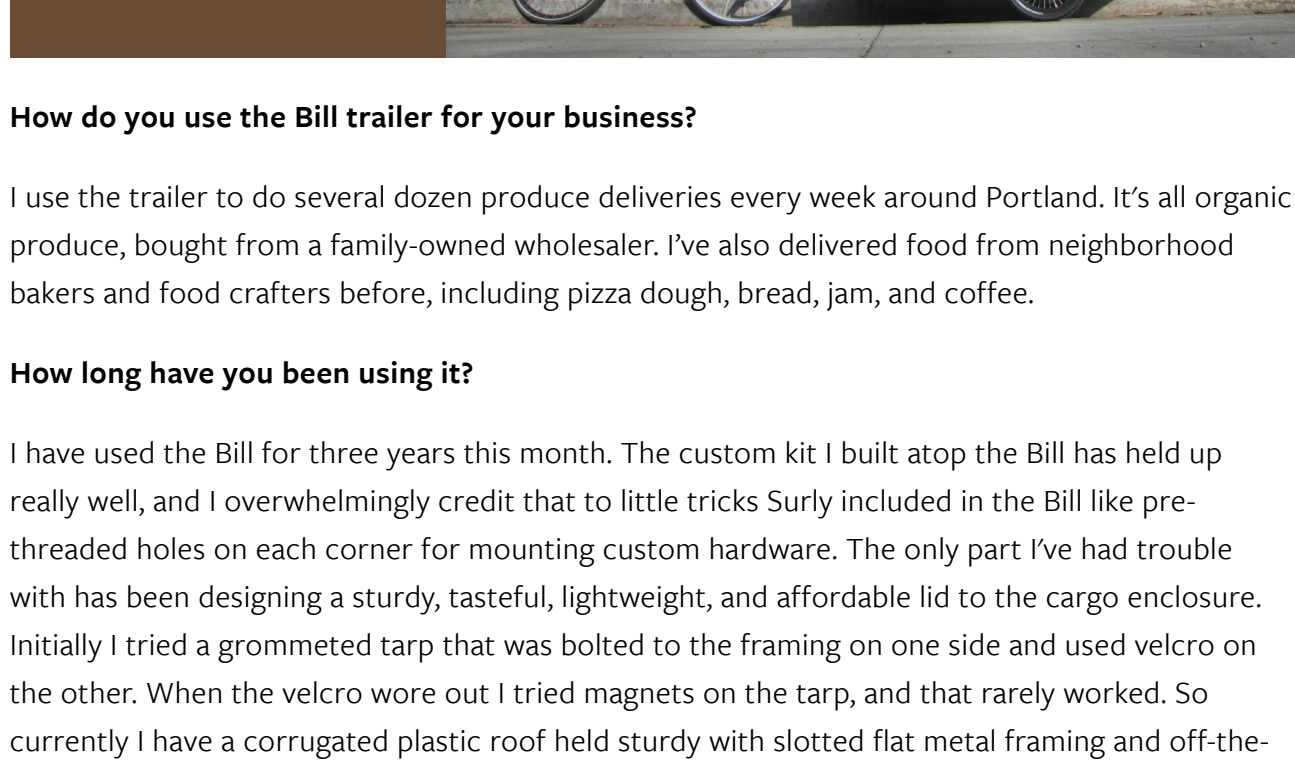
**How do you use the Bill trailer for your business?**

I use the trailer to do several dozen produce deliveries every week around Portland. It's all organic produce, bought from a family-owned wholesaler. I've also delivered food from neighborhood bakers and food crafters before, including pizza dough, bread, jam, and coffee.

**How long have you been using it?**

I have used the Bill for three years this month. The custom kit I built atop the Bill has held up really well, and I overwhelmingly credit that to little tricks Surly included in the Bill like pre-threaded holes on each corner for mounting custom hardware. The only part I've had trouble with has been designing a sturdy, tasteful, lightweight, and affordable lid to the cargo enclosure. Initially I tried a grommeted tarp that was bolted to the framing on one side and used velcro on the other. When the velcro wore out I tried magnets on the tarp, and that rarely worked. So currently I have a corrugated plastic roof held sturdy with slotted flat metal framing and off-the-